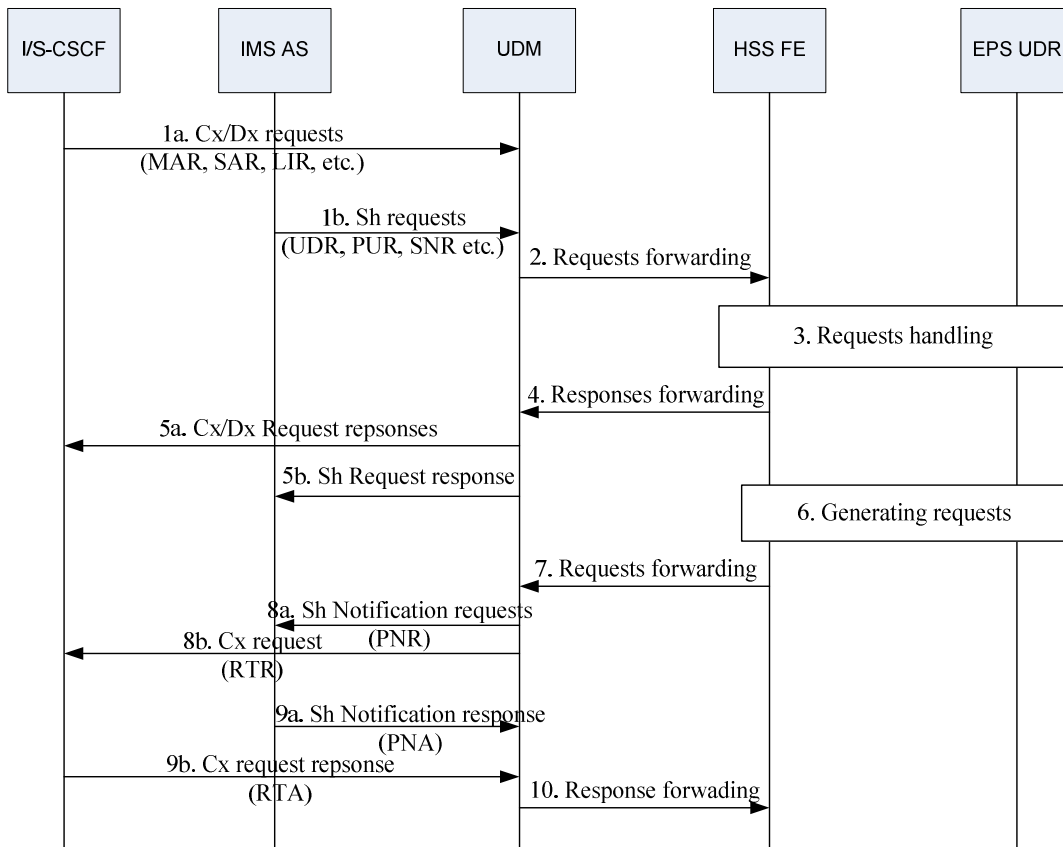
I/S-CSCF

IMS AS

UDM

HSS FE

EPS UDR

1a. Cx/Dx requests (MAR, SAR, LIR, etc.)

1b. Sh requests (UDR, PUR, SNR etc.)

2. Requests forwarding

3. Requests handling

4. Responses forwarding

5a. Cx/Dx Request repsonses

5b. Sh Request response

6. Generating requests

7. Requests forwarding

8a. Sh Notification requests (PNR)

8b. Cx request (RTR)

9a. Sh Notification response (PNA)

9b. Cx request repsonse (RTA)

10. Response forwading